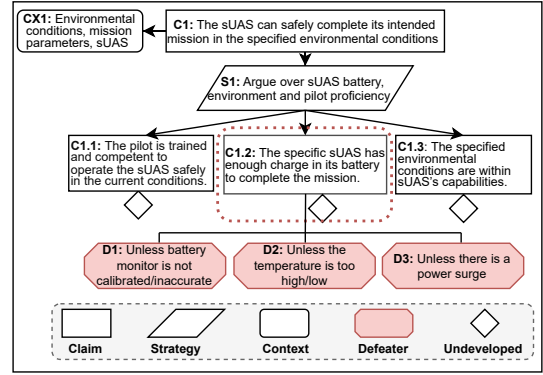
**CX1:** Environmental conditions, mission parameters, sUAS

**C1:** The sUAS can safely complete its intended mission in the specified environmental conditions

**S1:** Argue over sUAS battery, environment and pilot proficiency

**C1.1:** The pilot is trained and competent to operate the sUAS safely in the current conditions.

**C1.2:** The specific sUAS has enough charge in its battery to complete the mission.

**C1.3:** The specified environmental conditions are within sUAS's capabilities.

**D1:** Unless battery monitor is not calibrated/inaccurate

**D2:** Unless the temperature is too high/low

**D3:** Unless there is a power surge

Claim

Strategy

Context

Defeater

Undeveloped